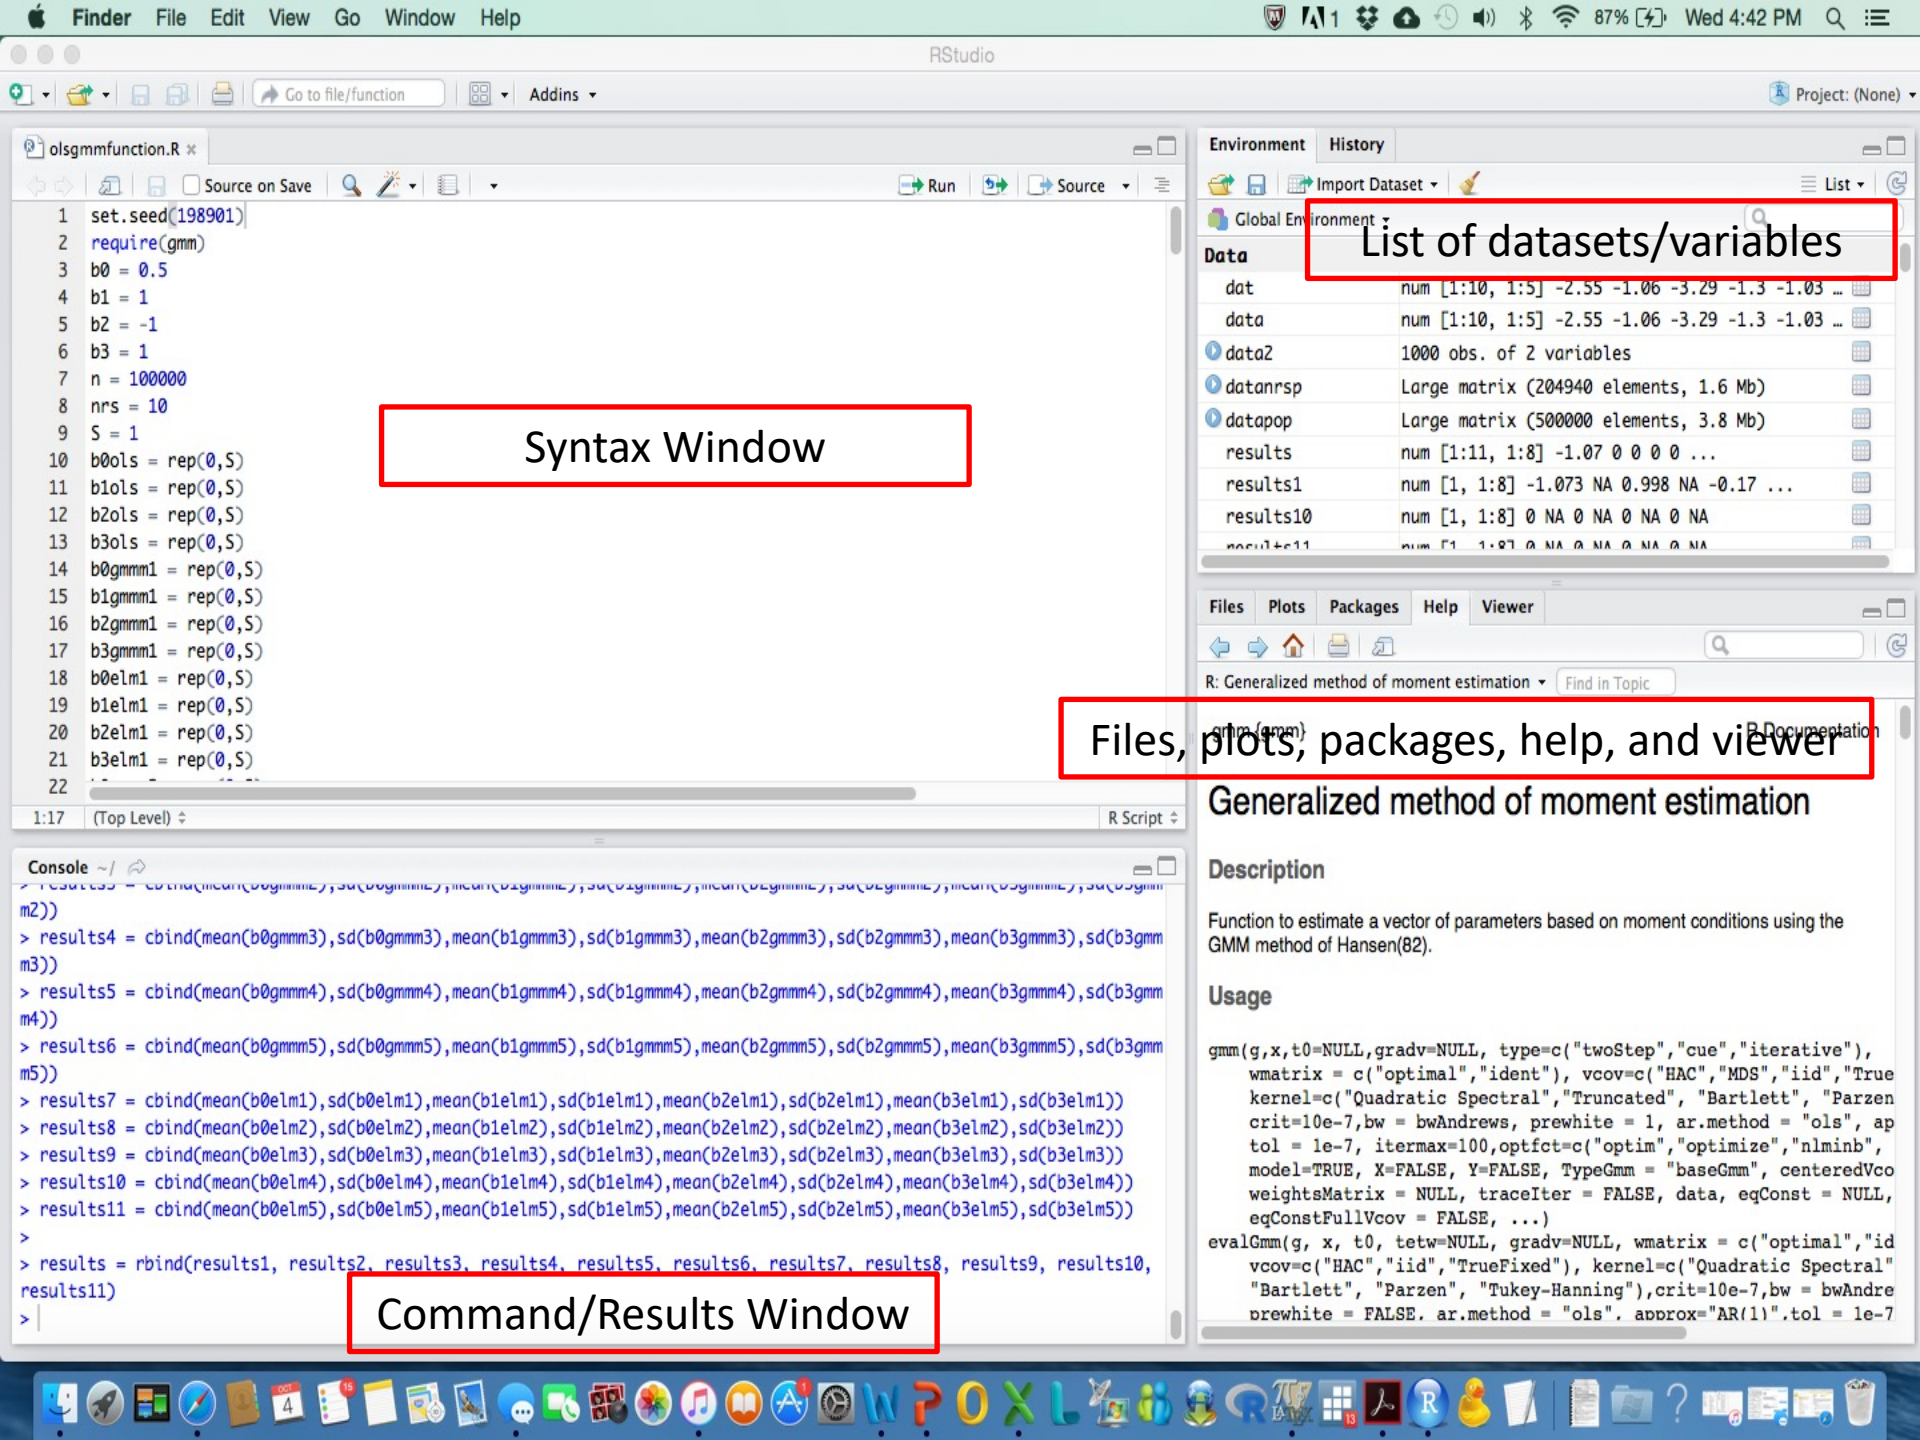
Finder File Edit View Go Window Help

87% Wed 4:42 PM

RStudio

Go to file/function Addins Project: (None)

olsgmmfunction.R

Source on Save Run Source

1 set.seed(198901)
2 require(gmm)
3 b0 = 0.5
4 b1 = 1
5 b2 = -1
6 b3 = 1
7 n = 100000
8 nrs = 10
9 S = 1
10 b0ols = rep(0,S)
11 b1ols = rep(0,S)
12 b2ols = rep(0,S)
13 b3ols = rep(0,S)
14 b0gmmm1 = rep(0,S)
15 b1gmmm1 = rep(0,S)
16 b2gmmm1 = rep(0,S)
17 b3gmmm1 = rep(0,S)
18 b0elm1 = rep(0,S)
19 b1elm1 = rep(0,S)
20 b2elm1 = rep(0,S)
21 b3elm1 = rep(0,S)
22

Syntax Window

1:17 (Top Level) R Script

Console ~/

m2))
> results4 = cbind(mean(b0gmm3),sd(b0gmm3),mean(b1gmm3),sd(b1gmm3),mean(b2gmm3),sd(b2gmm3),mean(b3gmm3),sd(b3gmm3))
> results5 = cbind(mean(b0gmm4),sd(b0gmm4),mean(b1gmm4),sd(b1gmm4),mean(b2gmm4),sd(b2gmm4),mean(b3gmm4),sd(b3gmm4))
> results6 = cbind(mean(b0gmm5),sd(b0gmm5),mean(b1gmm5),sd(b1gmm5),mean(b2gmm5),sd(b2gmm5),mean(b3gmm5),sd(b3gmm5))
> results7 = cbind(mean(b0elm1),sd(b0elm1),mean(b1elm1),sd(b1elm1),mean(b2elm1),sd(b2elm1),mean(b3elm1),sd(b3elm1))
> results8 = cbind(mean(b0elm2),sd(b0elm2),mean(b1elm2),sd(b1elm2),mean(b2elm2),sd(b2elm2),mean(b3elm2),sd(b3elm2))
> results9 = cbind(mean(b0elm3),sd(b0elm3),mean(b1elm3),sd(b1elm3),mean(b2elm3),sd(b2elm3),mean(b3elm3),sd(b3elm3))
> results10 = cbind(mean(b0elm4),sd(b0elm4),mean(b1elm4),sd(b1elm4),mean(b2elm4),sd(b2elm4),mean(b3elm4),sd(b3elm4))
> results11 = cbind(mean(b0elm5),sd(b0elm5),mean(b1elm5),sd(b1elm5),mean(b2elm5),sd(b2elm5),mean(b3elm5),sd(b3elm5))
>
> results = rbind(results1, results2, results3, results4, results5, results6, results7, results8, results9, results10, results11)
>

Command/Results Window

Environment History

Import Dataset List

Global Environment

List of datasets/variables

Data
dat num [1:10, 1:5] -2.55 -1.06 -3.29 -1.3 -1.03 ...
data num [1:10, 1:5] -2.55 -1.06 -3.29 -1.3 -1.03 ...
data2 1000 obs. of 2 variables
datanrsp Large matrix (204940 elements, 1.6 Mb)
datapop Large matrix (500000 elements, 3.8 Mb)
results num [1:11, 1:8] -1.07 0 0 0 0 ...
results1 num [1, 1:8] -1.073 NA 0.998 NA -0.17 ...
results10 num [1, 1:8] 0 NA 0 NA 0 NA 0 NA

Files Plots Packages Help Viewer

R: Generalized method of moment estimation Find in Topic

Files, plots, packages, help, and viewer

Generalized method of moment estimation

Description

Function to estimate a vector of parameters based on moment conditions using the GMM method of Hansen(82).

Usage

gmm(g,x,t0=NULL,gradv=NULL, type=c("twoStep","cue","iterative"),
wmatrix = c("optimal","ident"), vcov=c("HAC","MDS","iid","True
kernel=c("Quadratic Spectral","Truncated", "Bartlett", "Parzen
crit=10e-7,bw = bwAndrews, prewhite = 1, ar.method = "ols", ap
tol = 1e-7, itermax=100,optfct=c("optim","optimize","nlminb",
model=TRUE, X=FALSE, Y=FALSE, TypeGmm = "baseGmm", centeredVco
weightsMatrix = NULL, traceIter = FALSE, data, eqConst = NULL,
eqConstFullVcov = FALSE, ...)
evalGmm(g, x, t0, tetw=NULL, gradv=NULL, wmatrix = c("optimal","id
vcov=c("HAC","iid","TrueFixed"), kernel=c("Quadratic Spectral"
"Bartlett", "Parzen", "Tukey-Hanning"),crit=10e-7,bw = bwAndre
prewhite = FALSE, ar.method = "ols", approx="AR(1)",tol = 1e-7